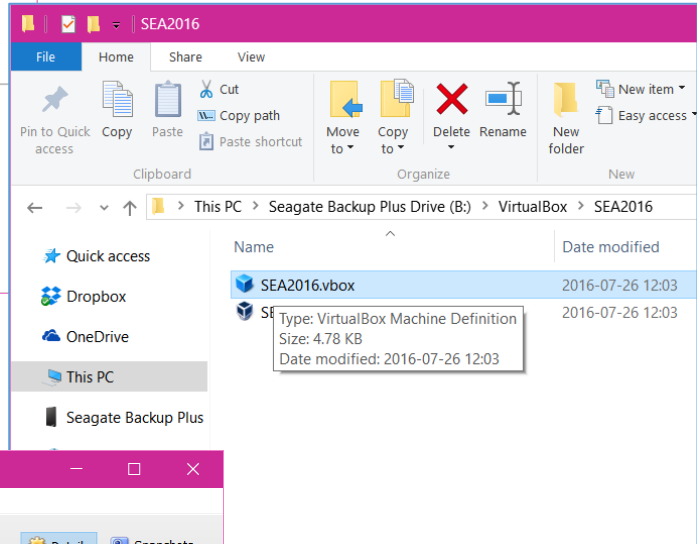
SEA2016

File Home Share View

Pin to Quick access
Copy
Paste
Cut
Copy path
Paste shortcut
Clipboard

Move to
Copy to
Delete
Rename
Organize

New folder
New item
Easy access
New

This PC > Seagate Backup Plus Drive (B:) > VirtualBox > SEA2016

Quick access
Dropbox
OneDrive
This PC
Seagate Backup Plus

Name
Date modified

SEA2016.vbox 2016-07-26 12:03
SE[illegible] 2016-07-26 12:03

Type: VirtualBox Machine Definition
Size: 4.78 KB
Date modified: 2016-07-26 12:03

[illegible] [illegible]